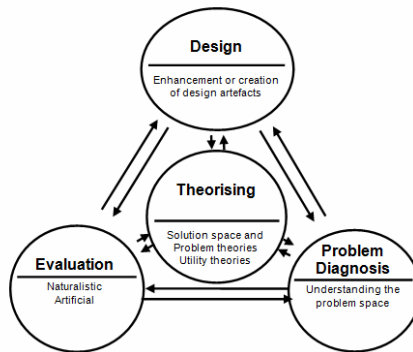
Design

Enhancement or creation of design artefacts

Theorising

Solution space and Problem theories Utility theories

Evaluation

Naturalistic Artificial

Problem Diagnosis

Understanding the problem space